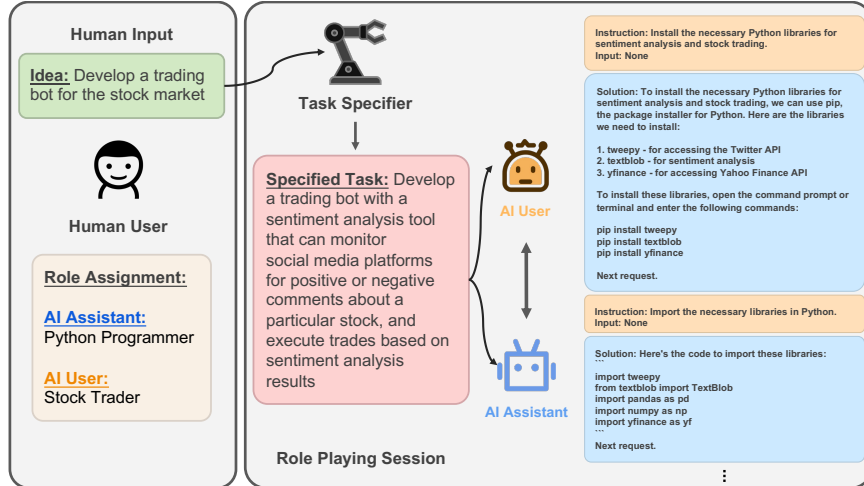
Human Input

Idea: Develop a trading bot for the stock market

Human User

Role Assignment:

AI Assistant:
Python Programmer

AI User:
Stock Trader

Task Specifier

Specified Task: Develop a trading bot with a sentiment analysis tool that can monitor social media platforms for positive or negative comments about a particular stock, and execute trades based on sentiment analysis results

AI User

AI Assistant

Role Playing Session

Instruction: Install the necessary Python libraries for sentiment analysis and stock trading.
Input: None

Solution: To install the necessary Python libraries for sentiment analysis and stock trading, we can use pip, the package installer for Python. Here are the libraries we need to install:

1. tweepy - for accessing the Twitter API
2. textblob - for sentiment analysis
3. yfinance - for accessing Yahoo Finance API

To install these libraries, open the command prompt or terminal and enter the following commands:

pip install tweepy
pip install textblob
pip install yfinance

Next request.

Instruction: Import the necessary libraries in Python.
Input: None

Solution: Here's the code to import these libraries:
```
import tweepy
from textblob import TextBlob
import pandas as pd
import numpy as np
import yfinance as yf
```

Next request.

⋮